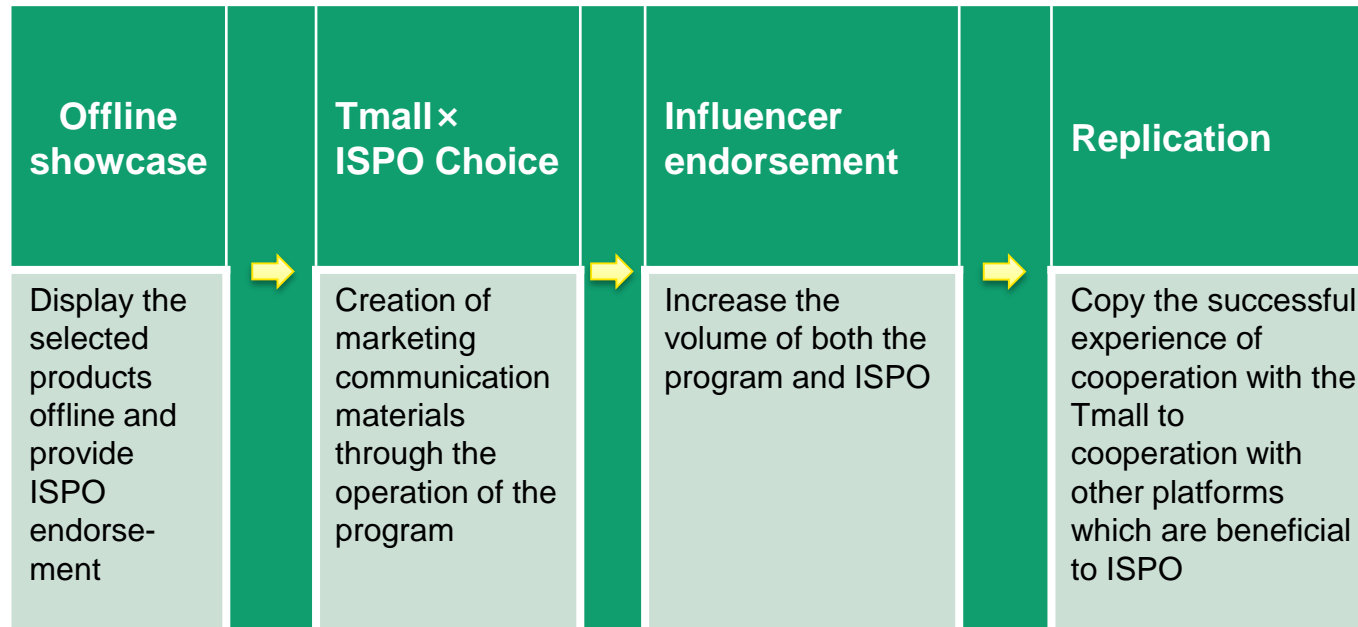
Offline showcase

Display the selected products offline and provide ISPO endorsement

Tmall× ISPO Choice

Creation of marketing communication materials through the operation of the program

Influencer endorsement

Increase the volume of both the program and ISPO

Replication

Copy the successful experience of cooperation with the Tmall to cooperation with other platforms which are beneficial to ISPO